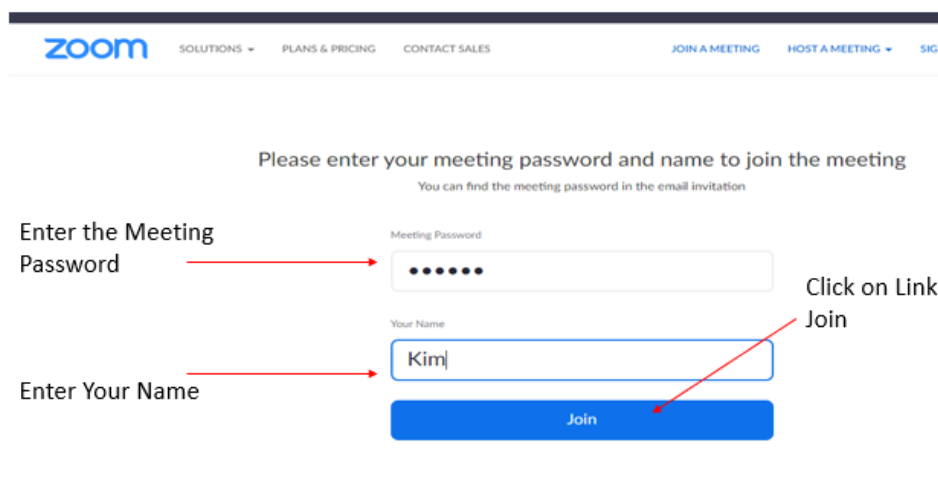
zoom SOLUTIONS PLANS & PRICING CONTACT SALES JOIN A MEETING HOST A MEETING SIG

Please enter your meeting password and name to join the meeting

You can find the meeting password in the email invitation

Enter the Meeting Password

Meeting Password

••••••

Click on Link Join

Your Name

Kim

Enter Your Name

Join